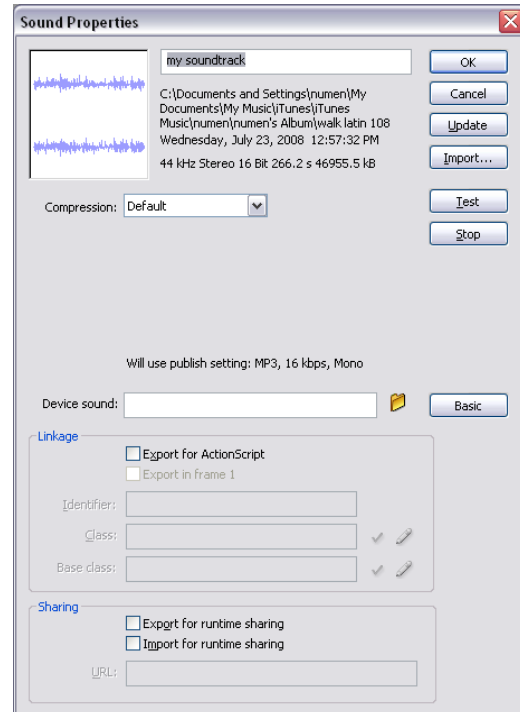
Sound Properties

my soundtrack

C:\Documents and Settings\numen\My Documents\My Music\iTunes\iTunes Music\numen\numen's Album\walk latin 108
Wednesday, July 23, 2008 12:57:32 PM

44 kHz Stereo 16 Bit 266.2 s 46955.5 kB

OK
Cancel
Update
Import...
Test
Stop

Compression: Default

Will use publish setting: MP3, 16 kbps, Mono

Device sound:
Basic

Linkage
Export for ActionScript
Export in frame 1
Identifier:
Class:
Base class:

Sharing
Export for runtime sharing
Import for runtime sharing
URL: